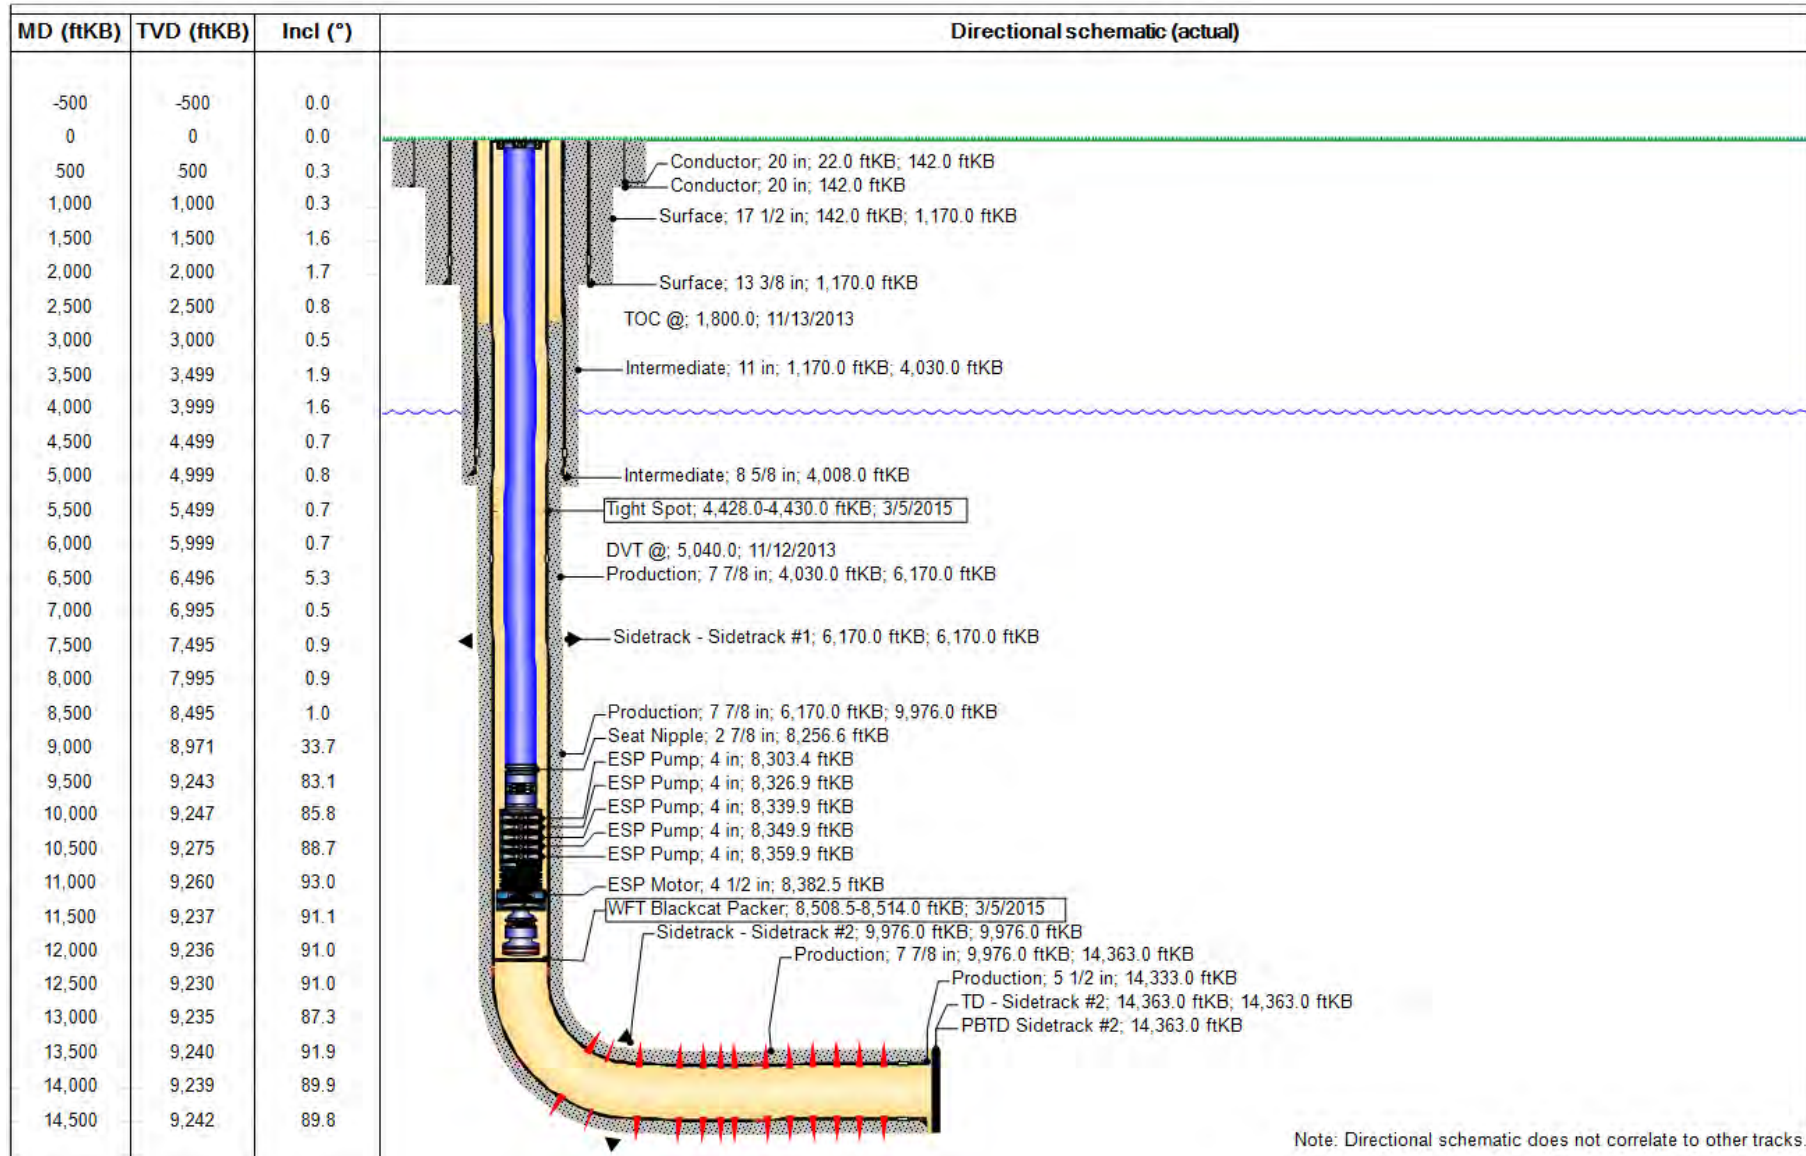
| MD (ftKB) | TVD (ftKB) | Incl (°) |
|---|---|---|
| -500 | -500 | 0.0 |
| 0 | 0 | 0.0 |
| 500 | 500 | 0.3 |
| 1,000 | 1,000 | 0.3 |
| 1,500 | 1,500 | 1.6 |
| 2,000 | 2,000 | 1.7 |
| 2,500 | 2,500 | 0.8 |
| 3,000 | 3,000 | 0.5 |
| 3,500 | 3,499 | 1.9 |
| 4,000 | 3,999 | 1.6 |
| 4,500 | 4,499 | 0.7 |
| 5,000 | 4,999 | 0.8 |
| 5,500 | 5,499 | 0.7 |
| 6,000 | 5,999 | 0.7 |
| 6,500 | 6,496 | 5.3 |
| 7,000 | 6,995 | 0.5 |
| 7,500 | 7,495 | 0.9 |
| 8,000 | 7,995 | 0.9 |
| 8,500 | 8,495 | 1.0 |
| 9,000 | 8,971 | 33.7 |
| 9,500 | 9,243 | 83.1 |
| 10,000 | 9,247 | 85.8 |
| 10,500 | 9,275 | 88.7 |
| 11,000 | 9,260 | 93.0 |
| 11,500 | 9,237 | 91.1 |
| 12,000 | 9,236 | 91.0 |
| 12,500 | 9,230 | 91.0 |
| 13,000 | 9,235 | 87.3 |
| 13,500 | 9,240 | 91.9 |
| 14,000 | 9,239 | 89.9 |
| 14,500 | 9,242 | 89.8 |

Directional schematic (actual)

Conductor; 20 in; 22.0 ftKB; 142.0 ftKB
Conductor; 20 in; 142.0 ftKB
Surface; 17 1/2 in; 142.0 ftKB; 1,170.0 ftKB
Surface; 13 3/8 in; 1,170.0 ftKB
TOC @; 1,800.0; 11/13/2013
Intermediate; 11 in; 1,170.0 ftKB; 4,030.0 ftKB
Intermediate; 8 5/8 in; 4,008.0 ftKB
Tight Spot; 4,428.0-4,430.0 ftKB; 3/5/2015
DVT @; 5,040.0; 11/12/2013
Production; 7 7/8 in; 4,030.0 ftKB; 6,170.0 ftKB
Sidetrack - Sidetrack #1; 6,170.0 ftKB; 6,170.0 ftKB
Production; 7 7/8 in; 6,170.0 ftKB; 9,976.0 ftKB
Seat Nipple; 2 7/8 in; 8,256.6 ftKB
ESP Pump; 4 in; 8,303.4 ftKB
ESP Pump; 4 in; 8,326.9 ftKB
ESP Pump; 4 in; 8,339.9 ftKB
ESP Pump; 4 in; 8,349.9 ftKB
ESP Pump; 4 in; 8,359.9 ftKB
ESP Motor; 4 1/2 in; 8,382.5 ftKB
WFT Blackcat Packer; 8,508.5-8,514.0 ftKB; 3/5/2015
Sidetrack - Sidetrack #2; 9,976.0 ftKB; 9,976.0 ftKB
Production; 7 7/8 in; 9,976.0 ftKB; 14,363.0 ftKB
Production; 5 1/2 in; 14,333.0 ftKB
TD - Sidetrack #2; 14,363.0 ftKB; 14,363.0 ftKB
PBTD Sidetrack #2; 14,363.0 ftKB

Note: Directional schematic does not correlate to other tracks.